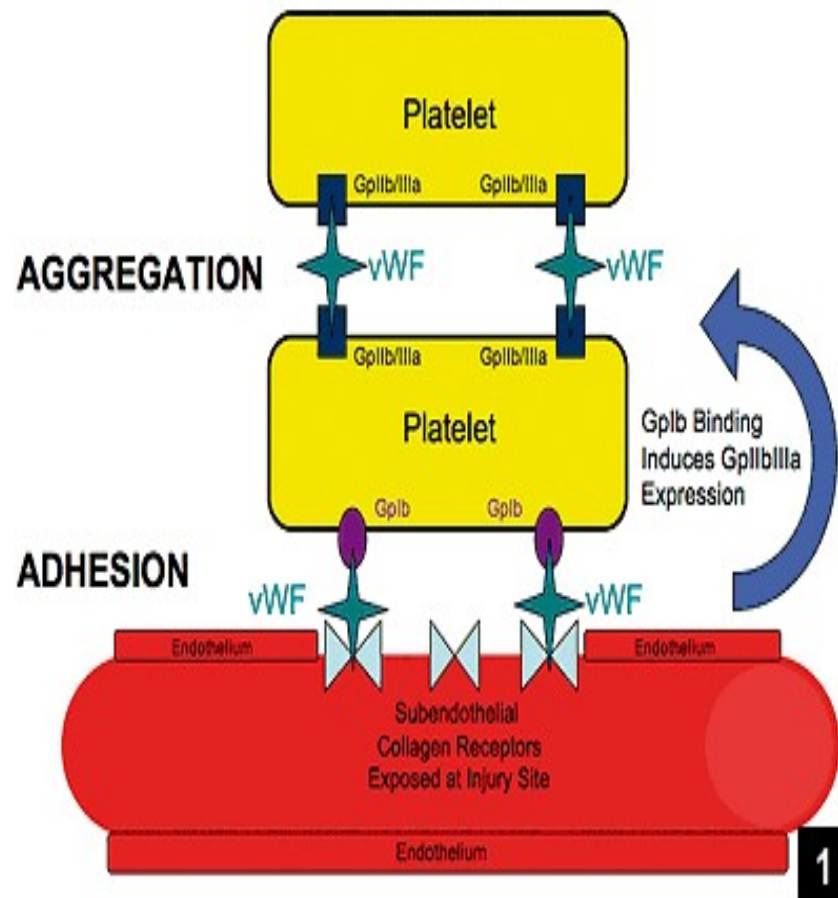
Platelet

GpIIb/IIIa GpIIb/IIIa

AGGREGATION

vWF vWF

GpIIb/IIIa GpIIb/IIIa

Platelet

GpIb Binding Induces GpIIbIIIa Expression

GpIb GpIb

ADHESION

vWF vWF

Endothelium Endothelium

Subendothelial Collagen Receptors Exposed at Injury Site

Endothelium

1